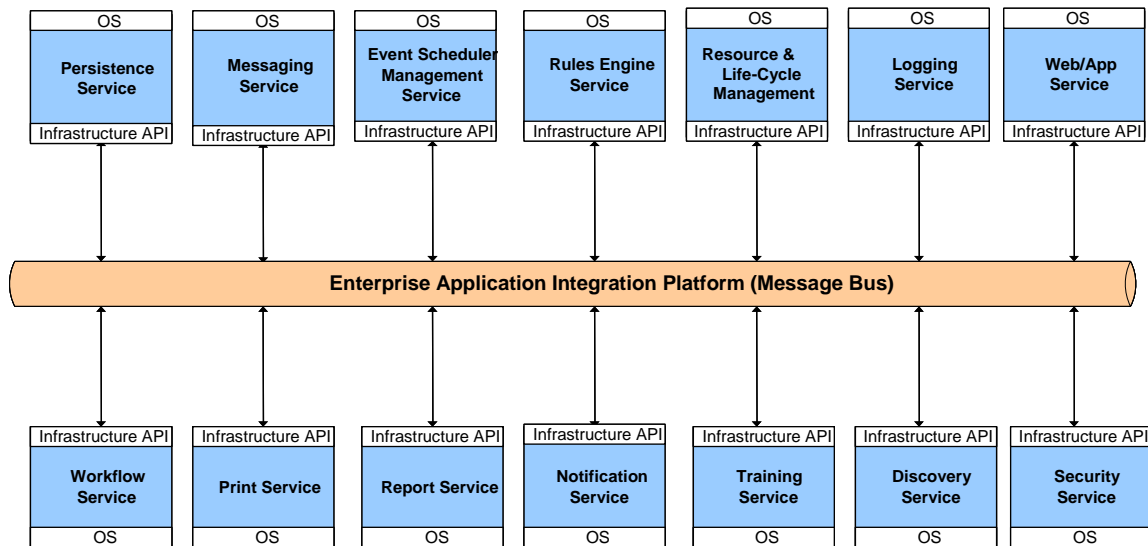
OS
Persistence Service
Infrastructure API

OS
Messaging Service
Infrastructure API

OS
Event Scheduler Management Service
Infrastructure API

OS
Rules Engine Service
Infrastructure API

OS
Resource & Life-Cycle Management
Infrastructure API

OS
Logging Service
Infrastructure API

OS
Web/App Service
Infrastructure API

Enterprise Application Integration Platform (Message Bus)

Infrastructure API
Workflow Service
OS

Infrastructure API
Print Service
OS

Infrastructure API
Report Service
OS

Infrastructure API
Notification Service
OS

Infrastructure API
Training Service
OS

Infrastructure API
Discovery Service
OS

Infrastructure API
Security Service
OS